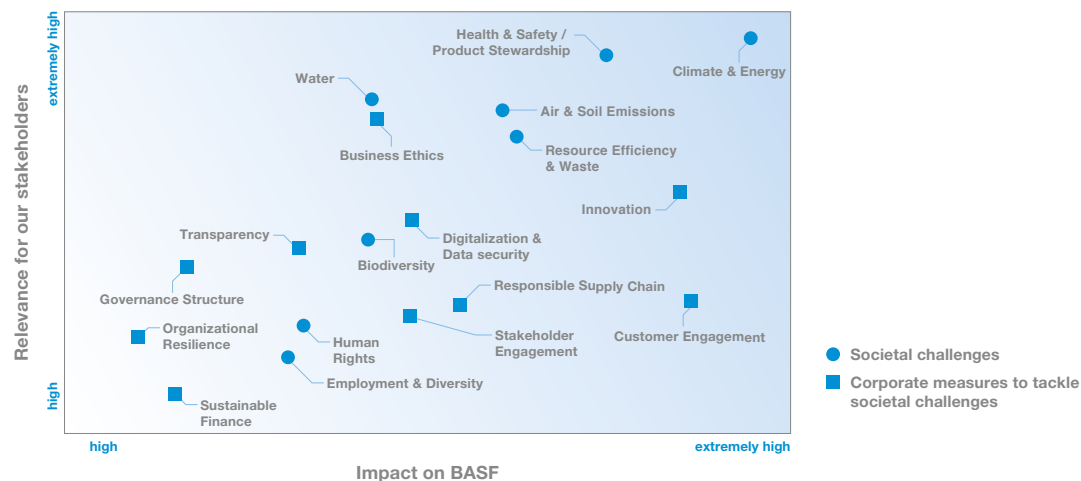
Relevance for our stakeholders

extremely high

high

Health & Safety / Product Stewardship

Climate & Energy

Water

Air & Soil Emissions

Business Ethics

Resource Efficiency & Waste

Innovation

Transparency

Digitalization & Data security

Biodiversity

Governance Structure

Responsible Supply Chain

Organizational Resilience

Human Rights

Stakeholder Engagement

Customer Engagement

Employment & Diversity

Sustainable Finance

high

extremely high

Impact on BASF

Societal challenges

Corporate measures to tackle societal challenges